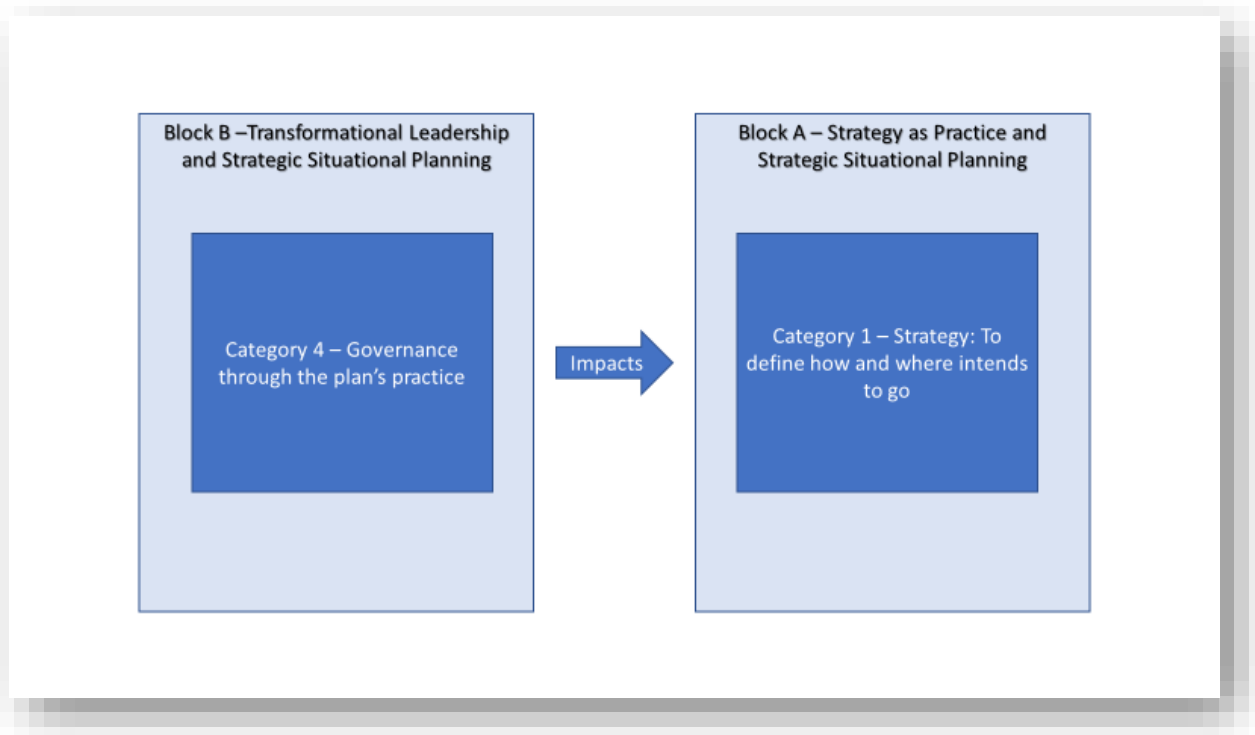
Block B –Transformational Leadership and Strategic Situational Planning

Category 4 – Governance through the plan's practice

Impacts

Block A – Strategy as Practice and Strategic Situational Planning

Category 1 – Strategy: To define how and where intends to go